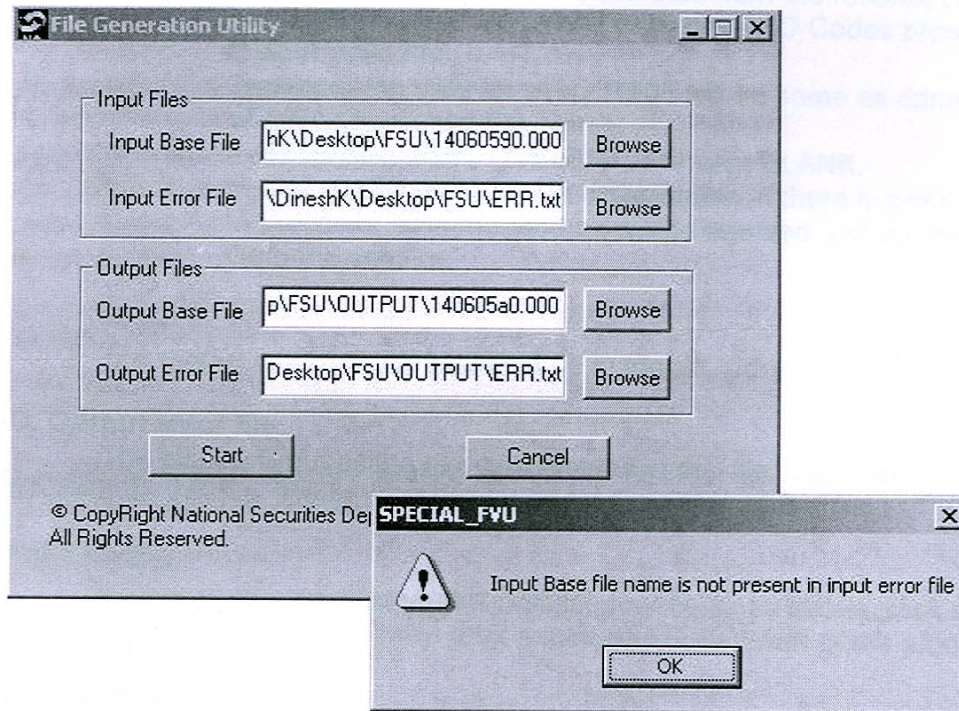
File Generation Utility

Input Files
Input Base File hK\Desktop\FSU\14060590.000 Browse
Input Error File \DineshK\Desktop\FSU\ERR.txt Browse

Output Files
Output Base File p\FSU\OUTPUT\140605a0.000 Browse
Output Error File Desktop\FSU\OUTPUT\ERR.txt Browse

Start Cancel

© CopyRight National Securities Dep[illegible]
All Rights Reserved.

SPECIAL_FVU

Input Base file name is not present in input error file

OK